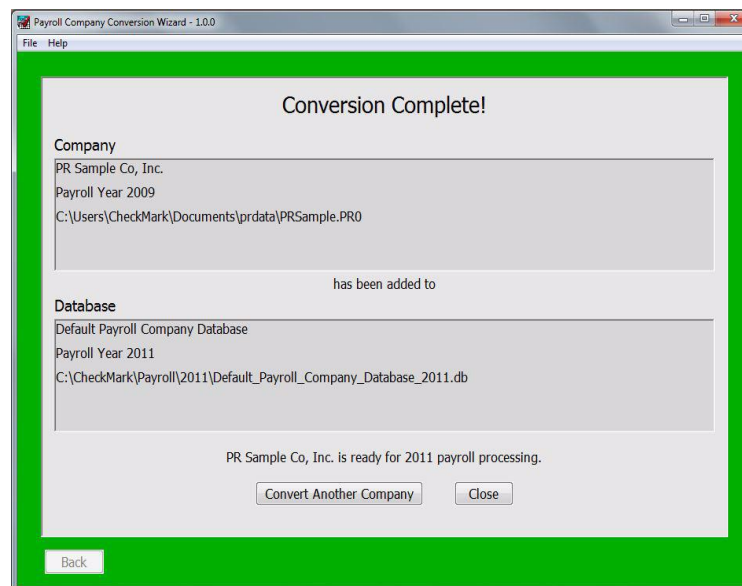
Payroll Company Conversion Wizard - 1.0.0

File Help

Conversion Complete!

Company

PR Sample Co, Inc.

Payroll Year 2009

C:\Users\CheckMark\Documents\prdata\PRSample.PR0

has been added to

Database

Default Payroll Company Database

Payroll Year 2011

C:\CheckMark\Payroll\2011\Default_Payroll_Company_Database_2011.db

PR Sample Co, Inc. is ready for 2011 payroll processing.

Convert Another Company Close

Back